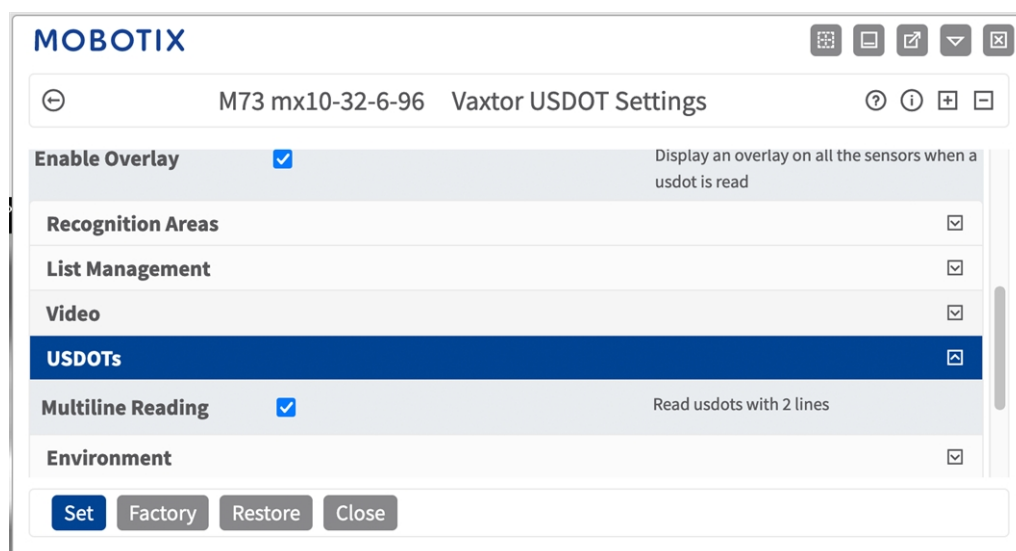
MOBOTIX

M73 mx10-32-6-96 Vaxtor USDOT Settings

Enable Overlay

Display an overlay on all the sensors when a usdot is read

Recognition Areas

List Management

Video

USDOTs

Multiline Reading

Read usdots with 2 lines

Environment

Set Factory Restore Close